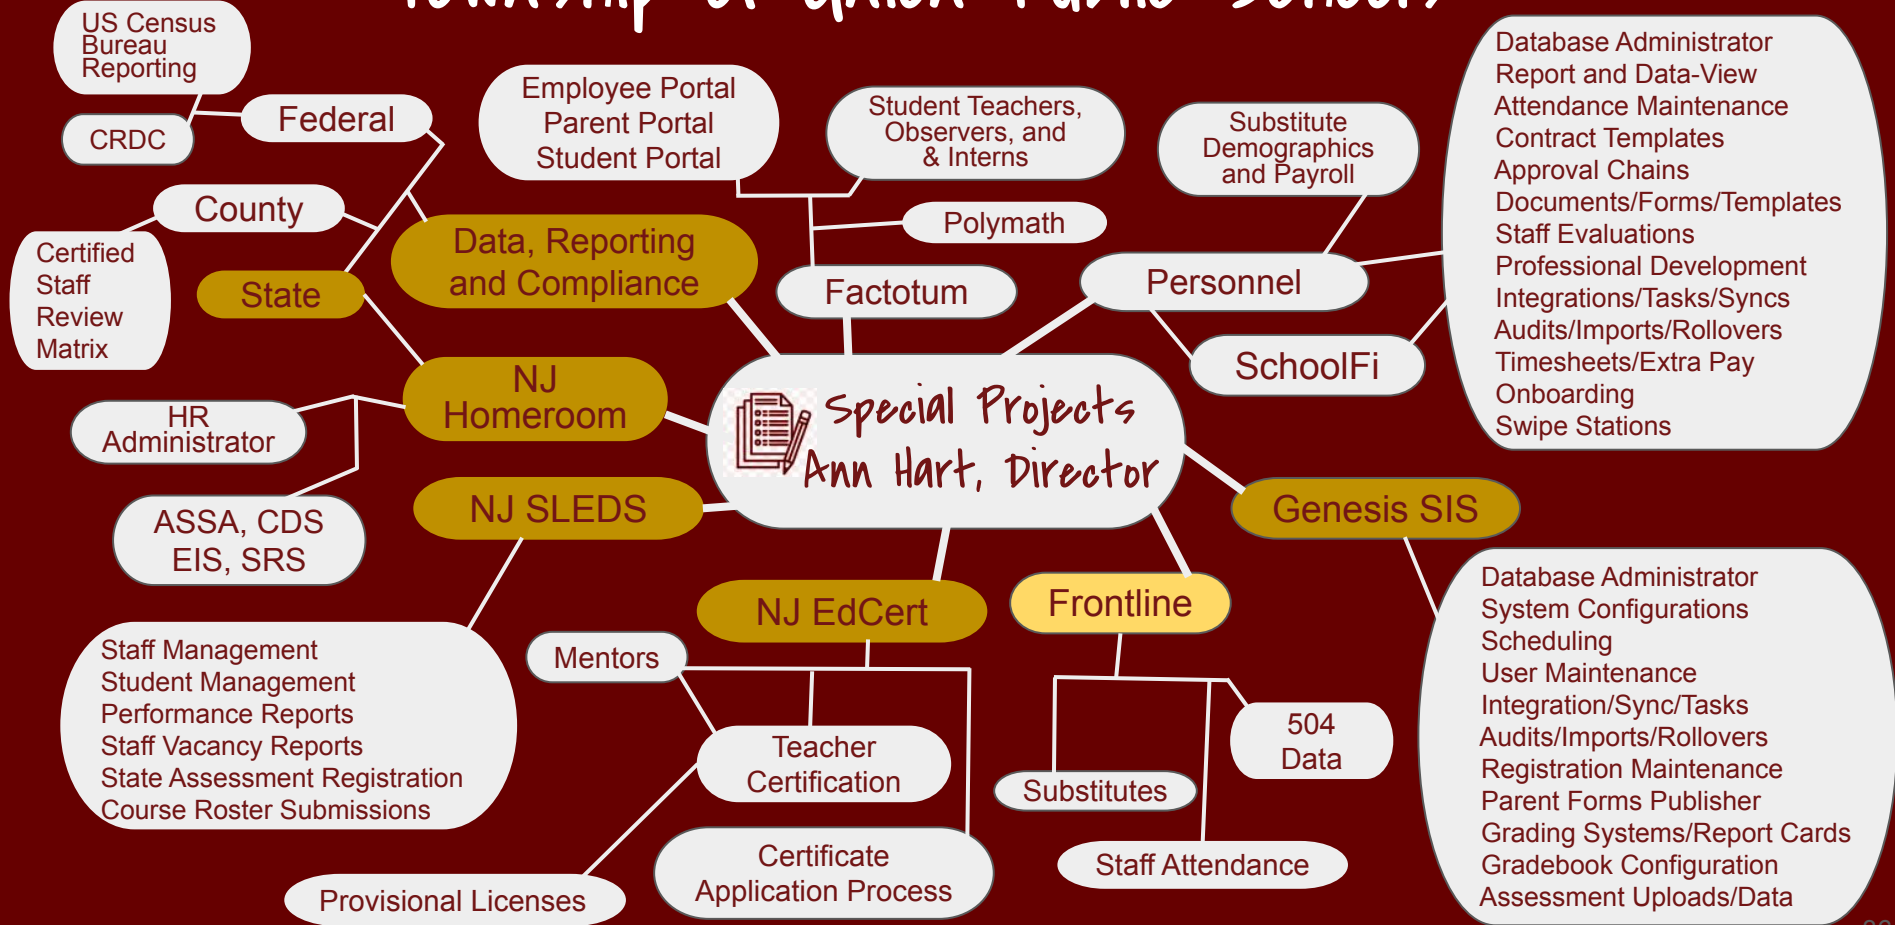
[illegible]

US Census Bureau Reporting

CRDC

Federal

Employee Portal
Parent Portal
Student Portal

Student Teachers, Observers, and & Interns

Substitute Demographics and Payroll

Database Administrator
Report and Data-View
Attendance Maintenance
Contract Templates
Approval Chains
Documents/Forms/Templates
Staff Evaluations
Professional Development
Integrations/Tasks/Syncs
Audits/Imports/Rollovers
Timesheets/Extra Pay
Onboarding
Swipe Stations

County

Certified Staff Review Matrix

State

Data, Reporting and Compliance

Polymath

Factotum

Personnel

SchoolFi

NJ Homeroom

HR Administrator

Special Projects
Ann Hart, Director

ASSA, CDS
EIS, SRS

NJ SLEDS

Genesis SIS

NJ EdCert

Frontline

Staff Management
Student Management
Performance Reports
Staff Vacancy Reports
State Assessment Registration
Course Roster Submissions

Mentors

Teacher Certification

504 Data

Substitutes

Database Administrator
System Configurations
Scheduling
User Maintenance
Integration/Sync/Tasks
Audits/Imports/Rollovers
Registration Maintenance
Parent Forms Publisher
Grading Systems/Report Cards
Gradebook Configuration
Assessment Uploads/Data

Certificate Application Process

Staff Attendance

Provisional Licenses